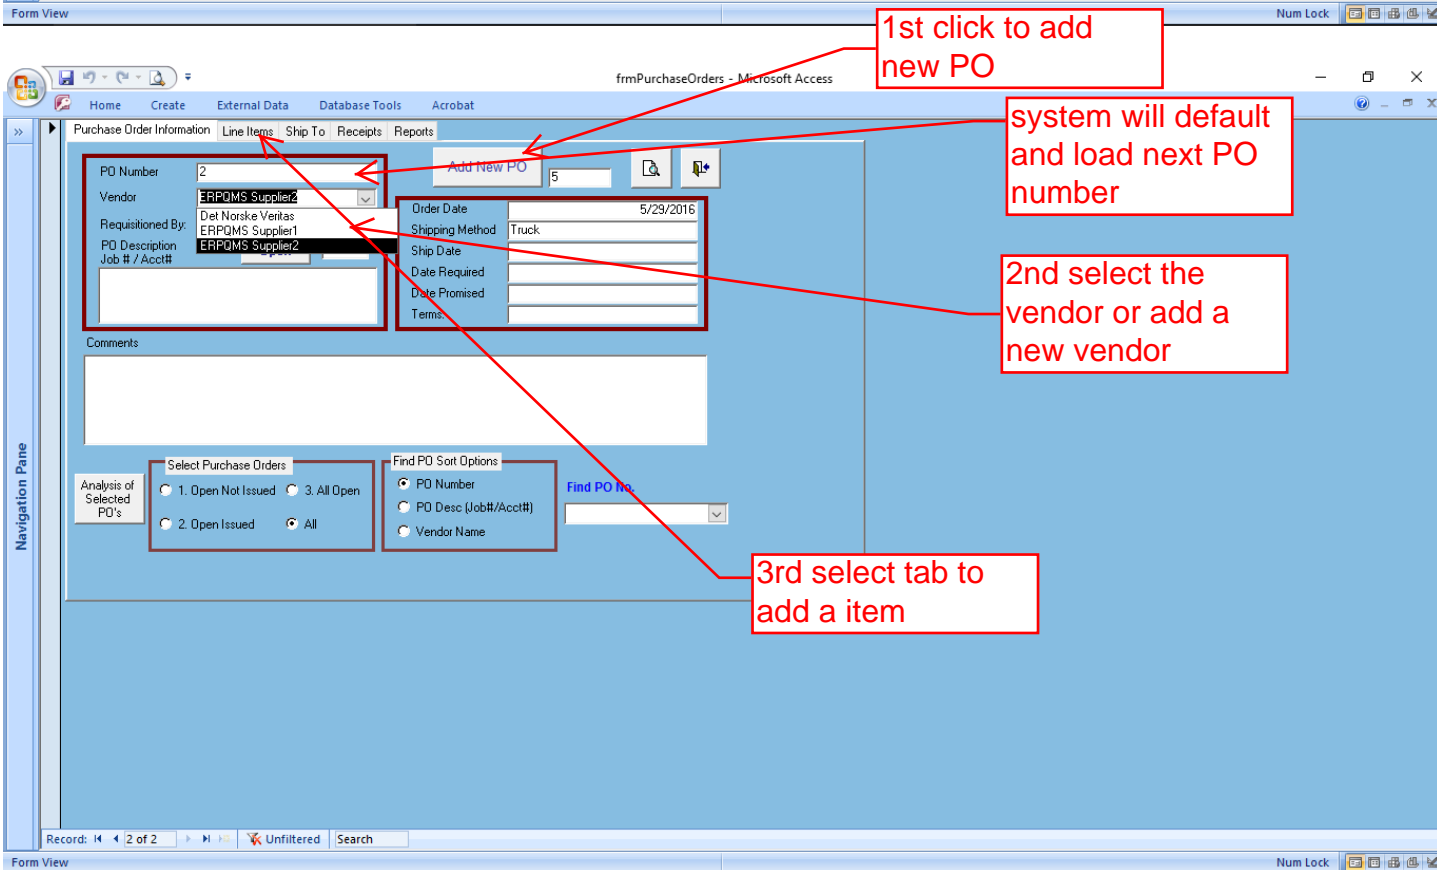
Form View

Num Lock

frmPurchaseOrders - Microsoft Access

1st click to add new PO

Home Create External Data Database Tools Acrobat

system will default and load next PO number

Purchase Order Information Line Items Ship To Receipts Reports

PO Number 2

Add New PO

5

Vendor ERPQMS Supplier2

Det Norske Veritas
ERPQMS Supplier1
ERPQMS Supplier2

Requisitioned By:

PO Description Job # / Acct#

Order Date 5/29/2016

Shipping Method Truck

Ship Date

Date Required

Date Promised

Terms

2nd select the vendor or add a new vendor

Comments

Navigation Pane

Analysis of Selected PO's

Select Purchase Orders

1. Open Not Issued

3. All Open

2. Open Issued

All

Find PO Sort Options

PO Number

PO Desc (Job#/Acct#)

Vendor Name

Find PO No.

3rd select tab to add a item

Record: 2 of 2 Unfiltered Search

Form View

Num Lock